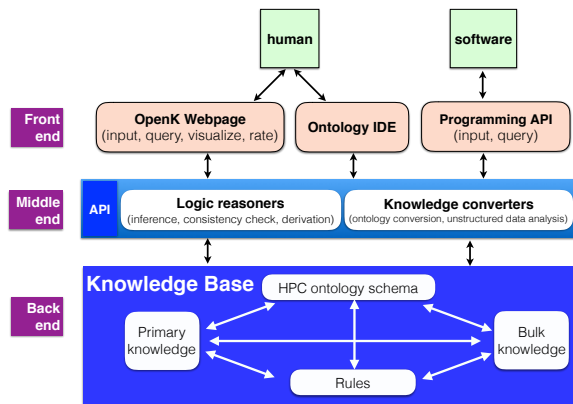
human

software

Front end

OpenK Webpage
(input, query, visualize, rate)

Ontology IDE

Programming API
(input, query)

Middle end

API

Logic reasoners
(inference, consistency check, derivation)

Knowledge converters
(ontology conversion, unstructured data analysis)

Back end

Knowledge Base

HPC ontology schema

Primary knowledge

Bulk knowledge

Rules